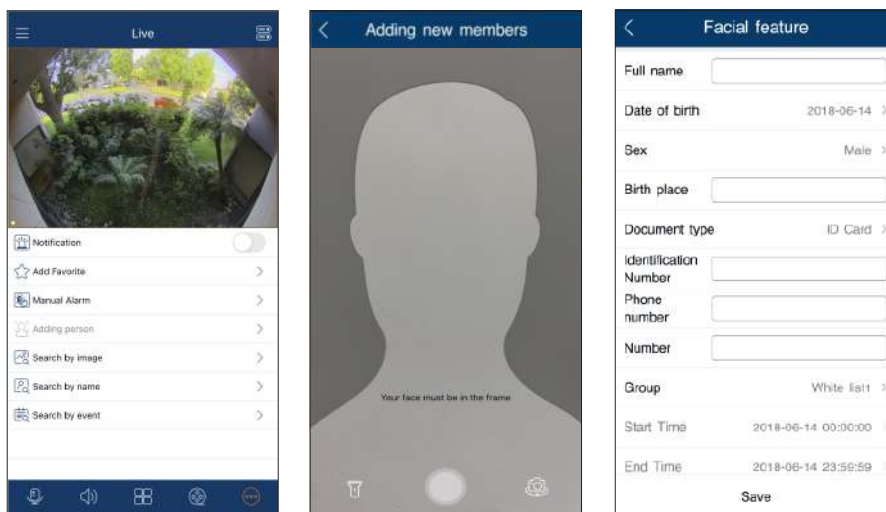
Live

Notification

Add Favorite

Manual Alarm

Adding person

Search by image

Search by name

Search by event

Adding new members

Your face must be in the frame

Facial feature

Full name

Date of birth 2018-06-14

Sex Male

Birth place

Document type ID Card

Identification Number

Phone number

Number

Group White list1

Start Time 2018-06-14 00:00:00

End Time 2018-06-14 23:59:59

Save